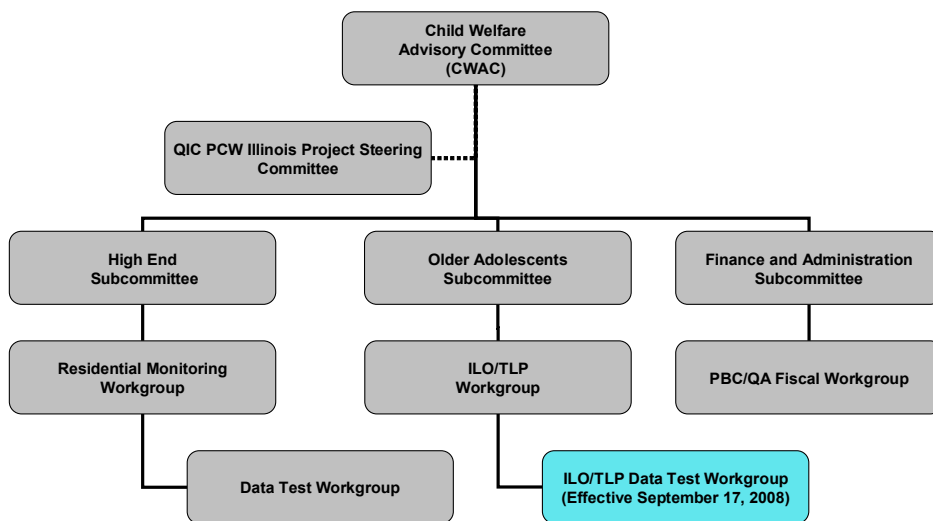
Child Welfare Advisory Committee (CWAC)

QIC PCW Illinois Project Steering Committee

High End Subcommittee

Older Adolescents Subcommittee

Finance and Administration Subcommittee

Residential Monitoring Workgroup

ILO/TLP Workgroup

PBC/QA Fiscal Workgroup

Data Test Workgroup

ILO/TLP Data Test Workgroup (Effective September 17, 2008)